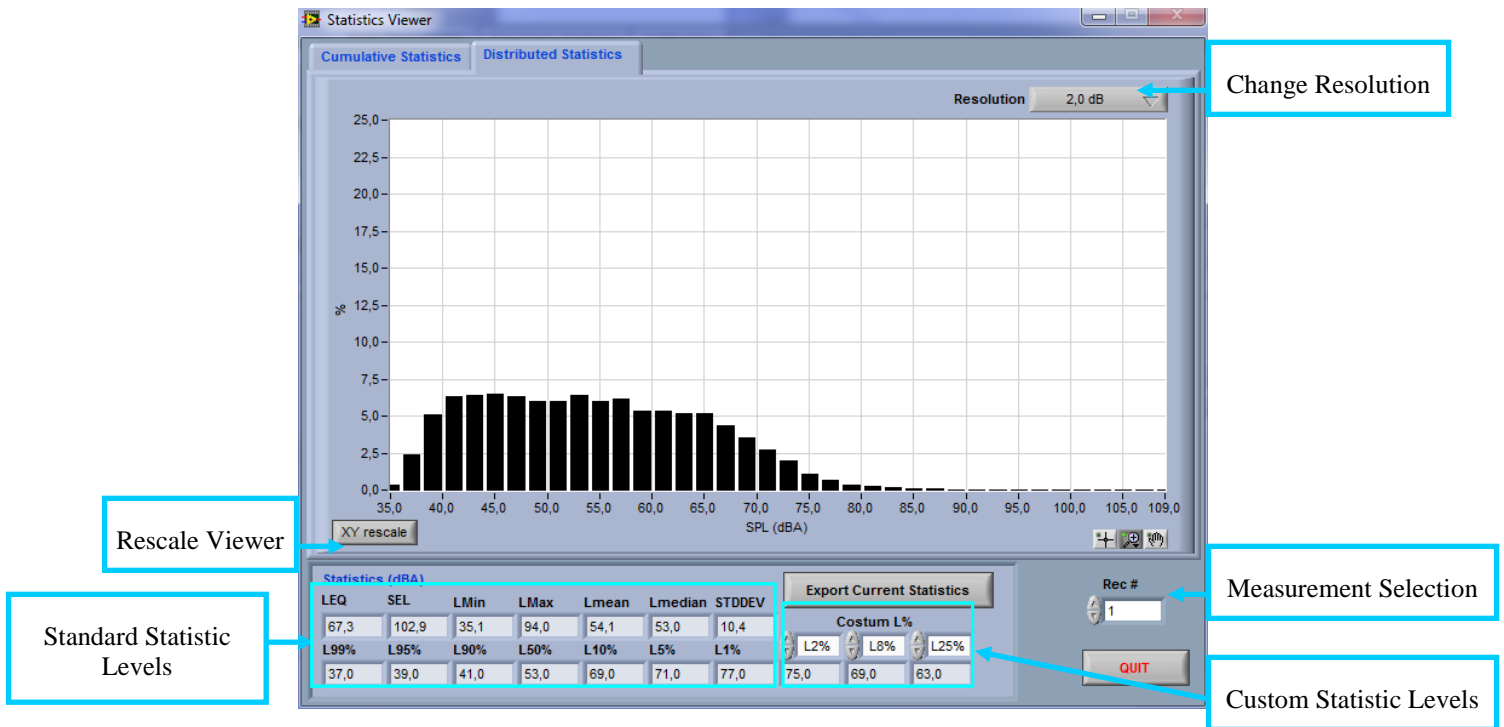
Statistics Viewer

Cumulative Statistics | Distributed Statistics

Resolution 2,0 dB

Change Resolution

25,0
22,5
20,0
17,5
15,0
12,5
10,0
7,5
5,0
2,5
0,0

%

35,0 40,0 45,0 50,0 55,0 60,0 65,0 70,0 75,0 80,0 85,0 90,0 95,0 100,0 105,0 109,0

SPL (dBA)

XY rescale

Rescale Viewer

Statistics (dBA)

| LEQ | SEL | LMin | LMax | Lmean | Lmedian | STDDEV |
|---|---|---|---|---|---|---|
| 67,3 | 102,9 | 35,1 | 94,0 | 54,1 | 53,0 | 10,4 |
| L99% | L95% | L90% | L50% | L10% | L5% | L1% |
| 37,0 | 39,0 | 41,0 | 53,0 | 69,0 | 71,0 | 77,0 |

Export Current Statistics

Costum L%

| L2% | L8% | L25% |
|---|---|---|
| 75,0 | 69,0 | 63,0 |

Rec #
1

QUIT

Standard Statistic Levels

Measurement Selection

Custom Statistic Levels